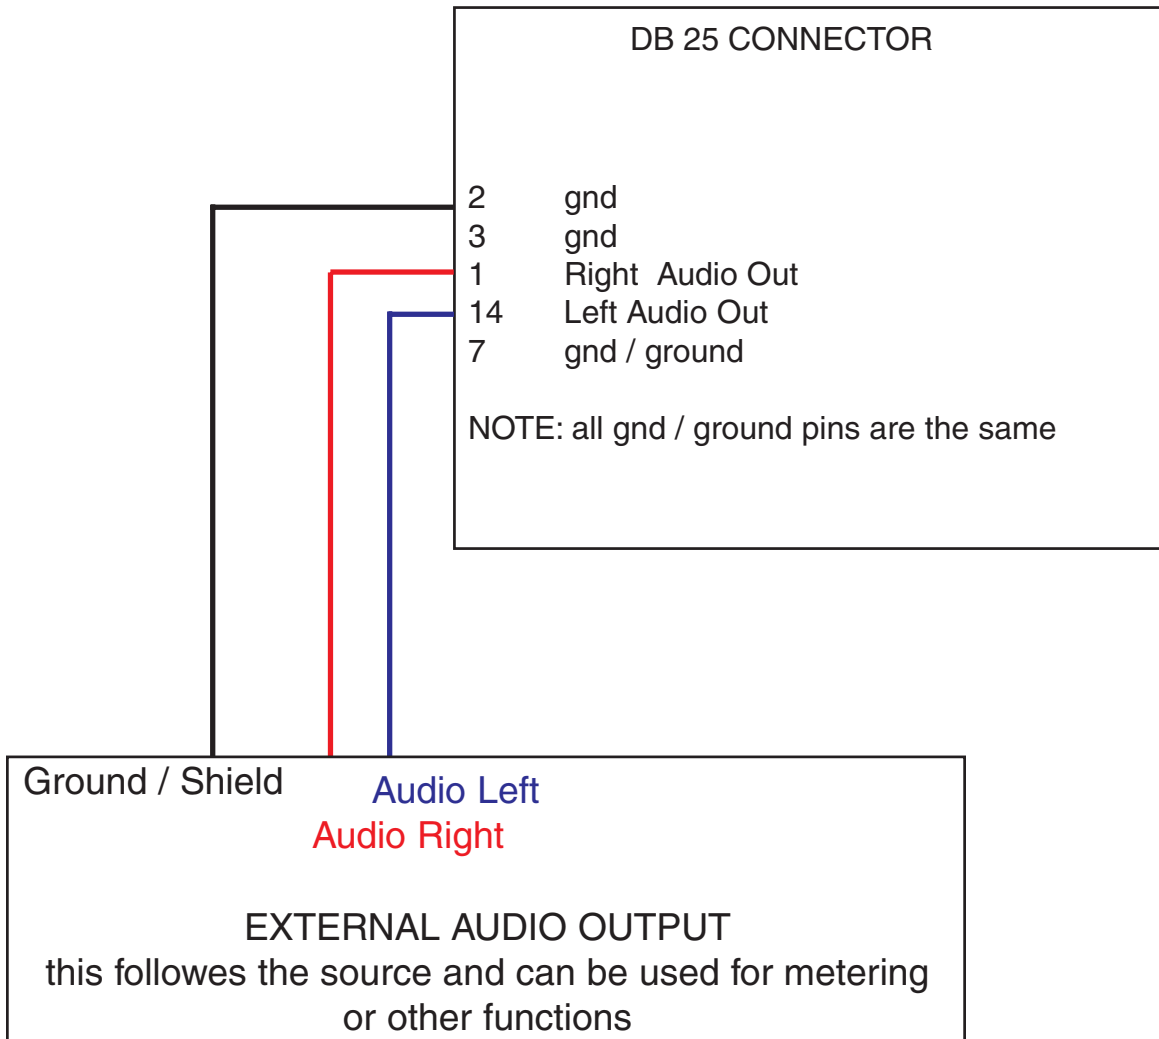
DB 25 CONNECTOR

2 gnd
3 gnd
1 Right Audio Out
14 Left Audio Out
7 gnd / ground

NOTE: all gnd / ground pins are the same

Ground / Shield
Audio Left
Audio Right

EXTERNAL AUDIO OUTPUT
this followes the source and can be used for metering or other functions